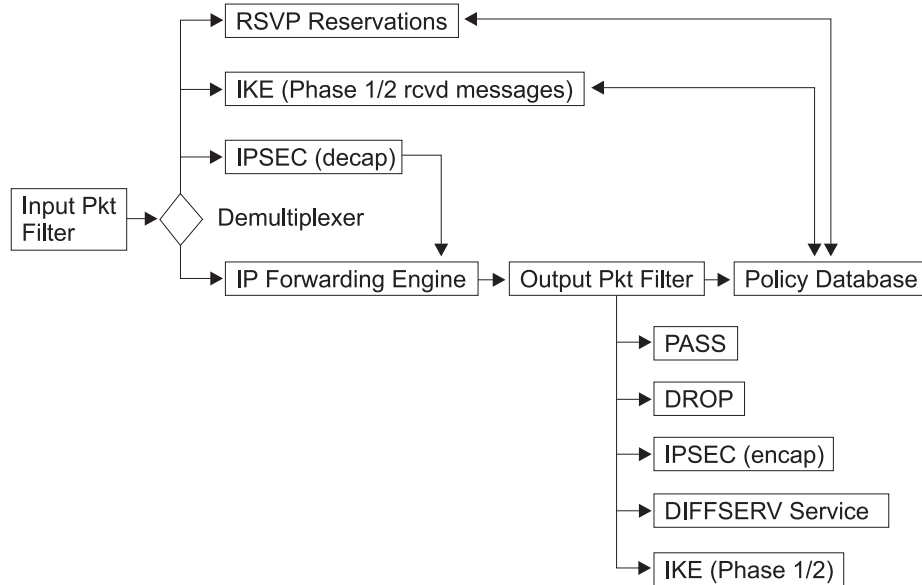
RSVP Reservations

IKE (Phase 1/2 rcvd messages)

IPSEC (decap)

Input Pkt Filter

Demultiplexer

IP Forwarding Engine

Output Pkt Filter

Policy Database

PASS

DROP

IPSEC (encap)

DIFFSERV Service

IKE (Phase 1/2)